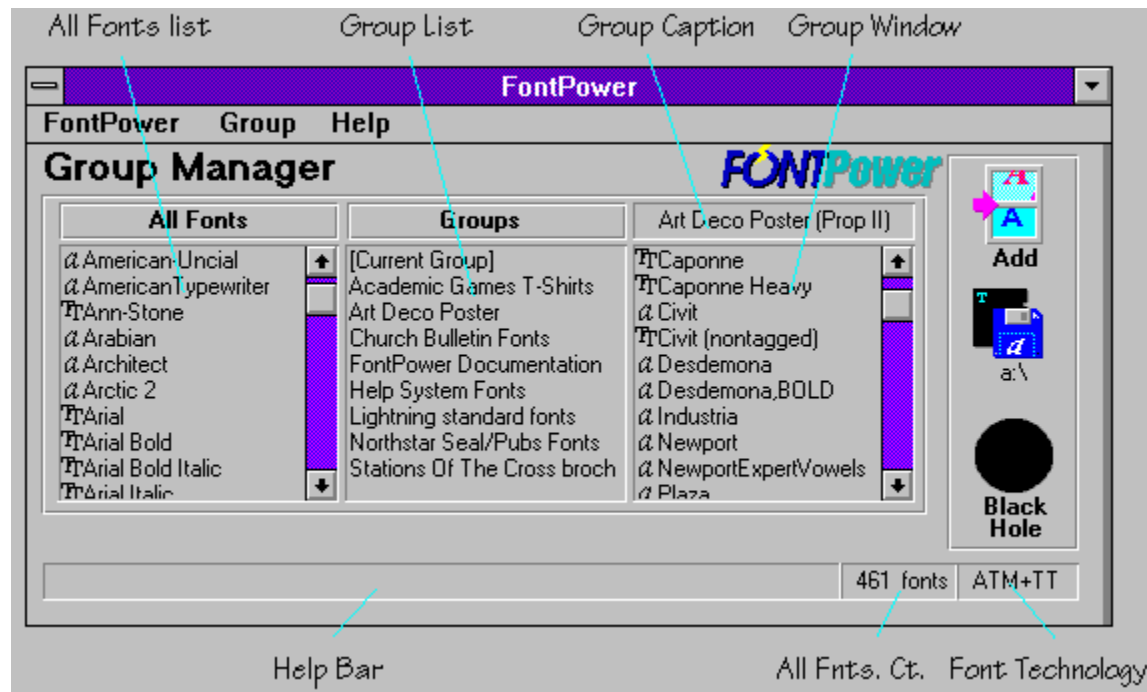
All Fonts list
Group List
Group Caption
Group Window

FontPower

FontPower Group Help

Group Manager

FONTPower

All Fonts

Groups

Art Deco Poster (Prop II)

American-Uncial
AmericanTypewriter
Ann-Stone
Arabian
Architect
Arctic 2
Arial
Arial Bold
Arial Bold Italic
Arial Italic

[Current Group]
Academic Games T-Shirts
Art Deco Poster
Church Bulletin Fonts
FontPower Documentation
Help System Fonts
Lightning standard fonts
Northstar Seal/Pubs Fonts
Stations Of The Cross broch

Caponne
Caponne Heavy
Civit
Civit (nontagged)
Desdemona
Desdemona,BOLD
Industria
Newport
NewportExpertVowels
Plaza

Add

a:\

Black Hole

461 fonts
ATM+TT

Help Bar
All Fnts. Ct.
Font Technology